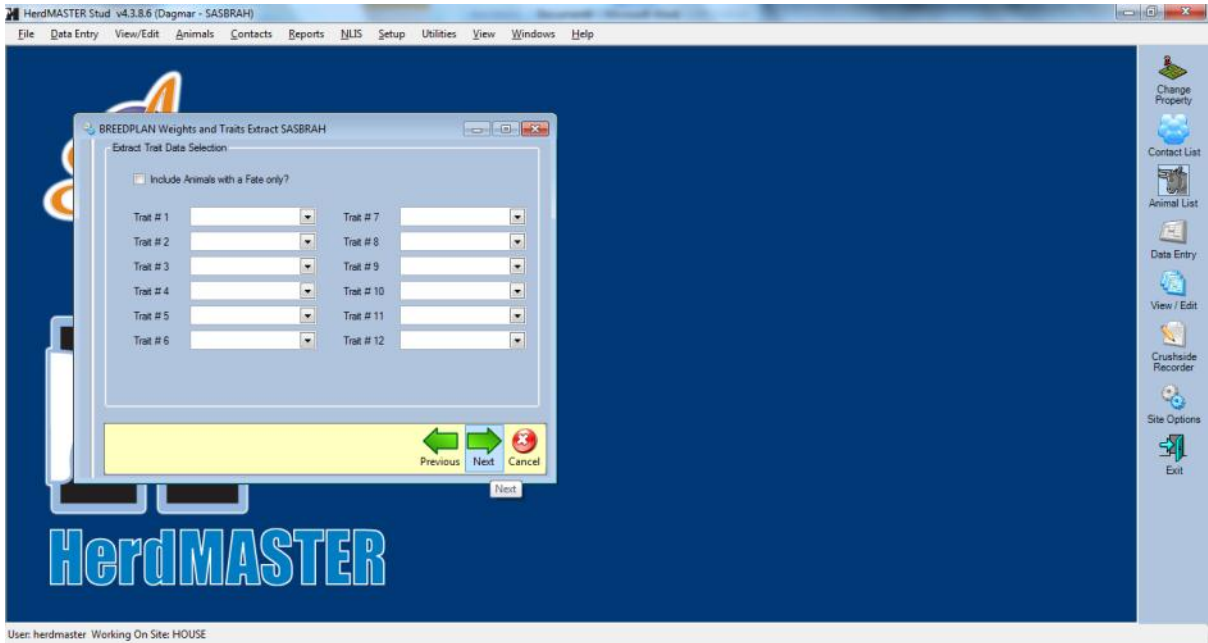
HerdMASTER Stud v4.3.8.6 (Dagmar - SASBRAH)

File Data Entry View/Edit Animals Contacts Reports NLIS Setup Utilities View Windows Help

BREEDPLAN Weights and Traits Extract SASBRAH

Extract Trait Data Selection

Include Animals with a Fate only?

Trait # 1
Trait # 2
Trait # 3
Trait # 4
Trait # 5
Trait # 6
Trait # 7
Trait # 8
Trait # 9
Trait # 10
Trait # 11
Trait # 12

Previous Next Cancel

Next

Change Property
Contact List
Animal List
Data Entry
View / Edit
Crushside Recorder
Site Options
Exit

HerdMASTER

User: herdmaster Working On Site: HOUSE